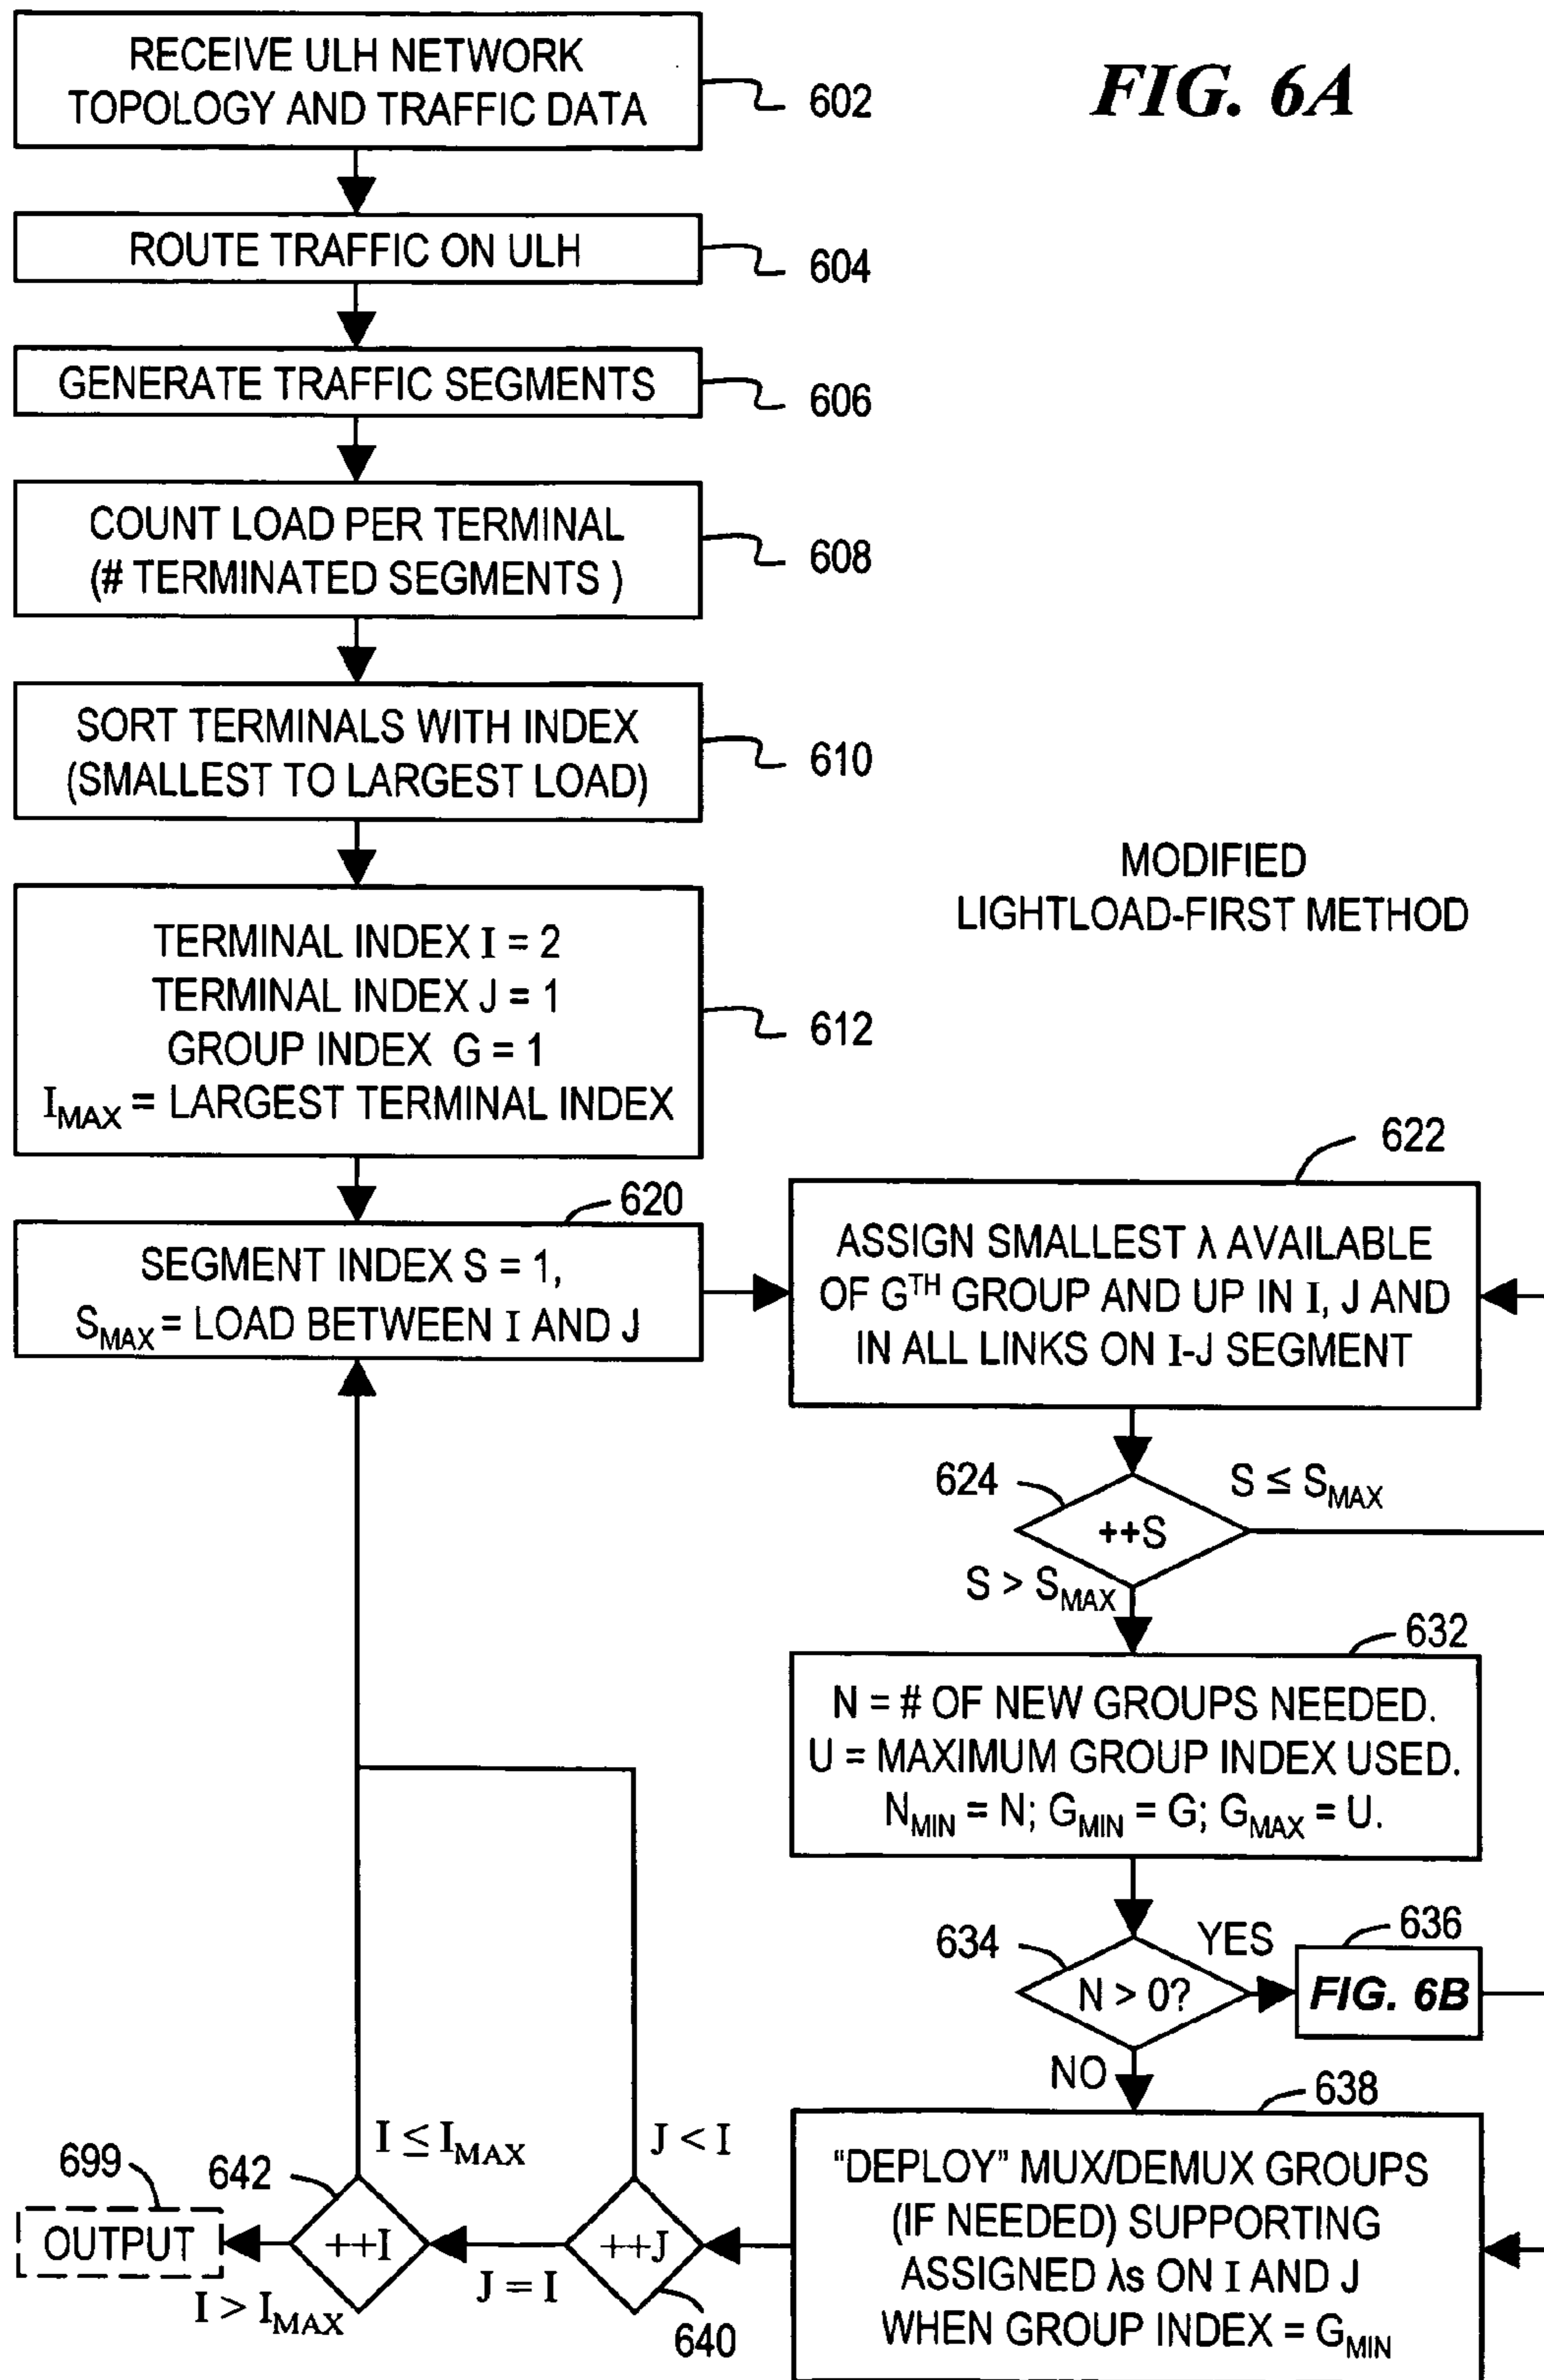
RECEIVE ULH NETWORK TOPOLOGY AND TRAFFIC DATA

602

FIG. 6A

ROUTE TRAFFIC ON ULH

604

GENERATE TRAFFIC SEGMENTS

606

COUNT LOAD PER TERMINAL (# TERMINATED SEGMENTS )

608

SORT TERMINALS WITH INDEX (SMALLEST TO LARGEST LOAD)

610

MODIFIED LIGHTLOAD-FIRST METHOD

TERMINAL INDEX I = 2
TERMINAL INDEX J = 1
GROUP INDEX G = 1
$I_{MAX}$ = LARGEST TERMINAL INDEX

612

622

620

SEGMENT INDEX S = 1, $S_{MAX}$ = LOAD BETWEEN I AND J

ASSIGN SMALLEST λ AVAILABLE OF $G^{TH}$ GROUP AND UP IN I, J AND IN ALL LINKS ON I-J SEGMENT

624

++S

$S \leq S_{MAX}$

$S > S_{MAX}$

632

N = # OF NEW GROUPS NEEDED.
U = MAXIMUM GROUP INDEX USED.
$N_{MIN}$ = N; $G_{MIN}$ = G; $G_{MAX}$ = U.

634

N > 0?

YES

636

FIG. 6B

NO

638

699

642

$I \leq I_{MAX}$

J < I

OUTPUT

++I

++J

"DEPLOY" MUX/DEMUX GROUPS (IF NEEDED) SUPPORTING ASSIGNED λs ON I AND J WHEN GROUP INDEX = $G_{MIN}$

$I > I_{MAX}$

J = I

640